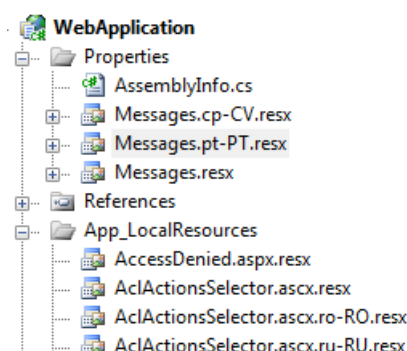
WebApplication
Properties
AssemblyInfo.cs
Messages.cp-CV.resx
Messages.pt-PT.resx
Messages.resx
References
App_LocalResources
AccessDenied.aspx.resx
AclActionsSelector.ascx.resx
AclActionsSelector.ascx.ro-RO.resx
AclActionsSelector.ascx.ru-RU.resx